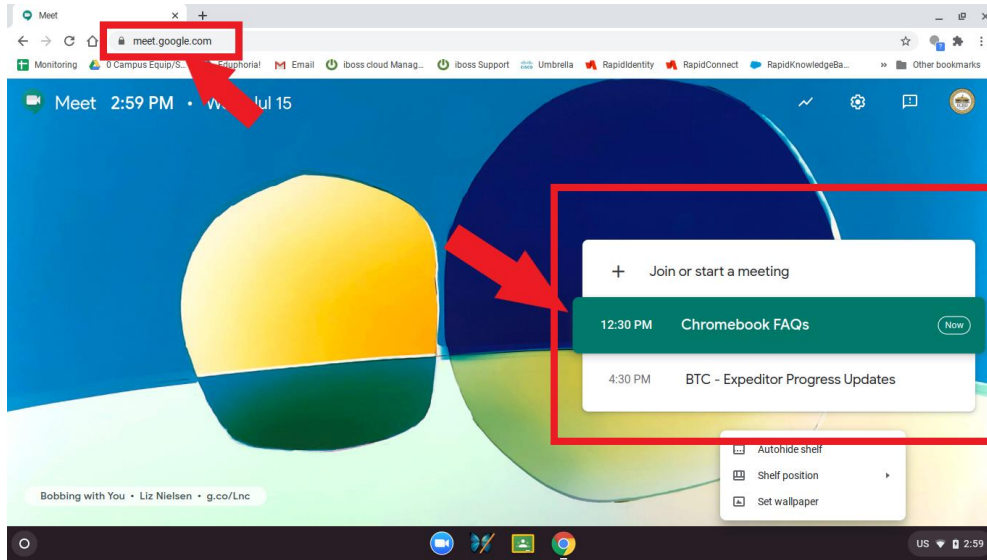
Meet × +

meet.google.com

Monitoring 0 Campus Equip/S... Eduphoria! Email iboss cloud Manag... iboss Support Umbrella RapidIdentity RapidConnect RapidKnowledgeBa... » Other bookmarks

Meet 2:59 PM • W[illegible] Jul 15

+ Join or start a meeting

12:30 PM Chromebook FAQs Now

4:30 PM BTC - Expeditor Progress Updates

Autohide shelf

Shelf position

Set wallpaper

Bobbing with You • Liz Nielsen • g.co/Lnc

US 2:59